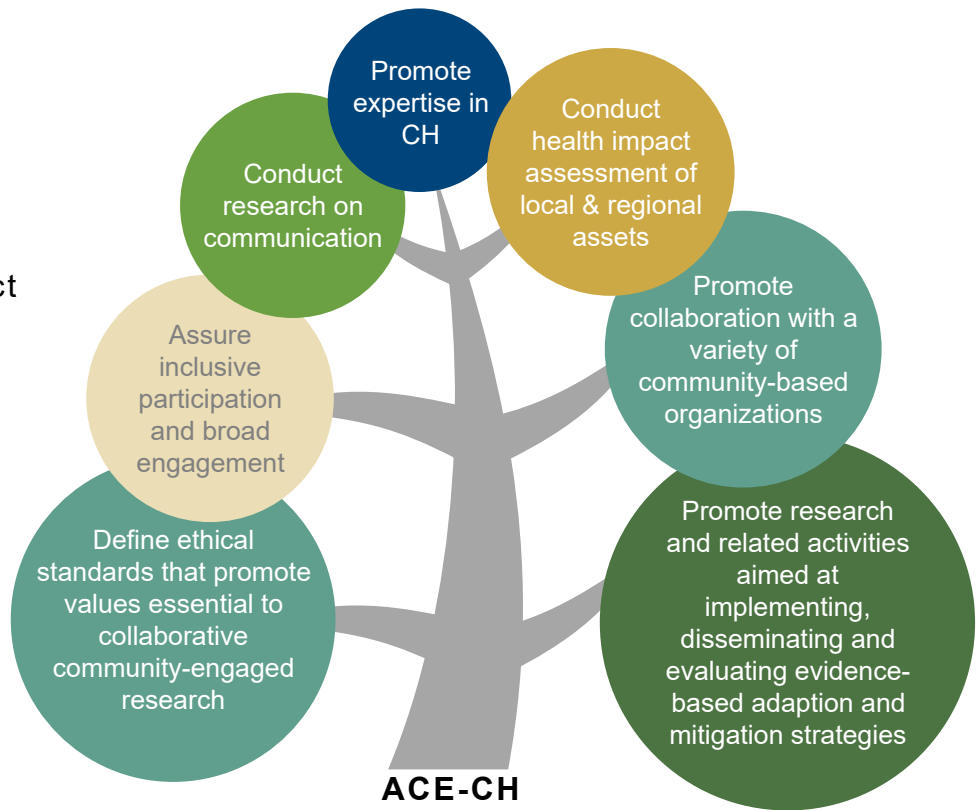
ct

Promote expertise in CH

Conduct research on communication

Conduct health impact assessment of local & regional assets

Promote collaboration with a variety of community-based organizations

Assure inclusive participation and broad engagement

Define ethical standards that promote values essential to collaborative community-engaged research

Promote research and related activities aimed at implementing, disseminating and evaluating evidence-based adaption and mitigation strategies

ACE-CH